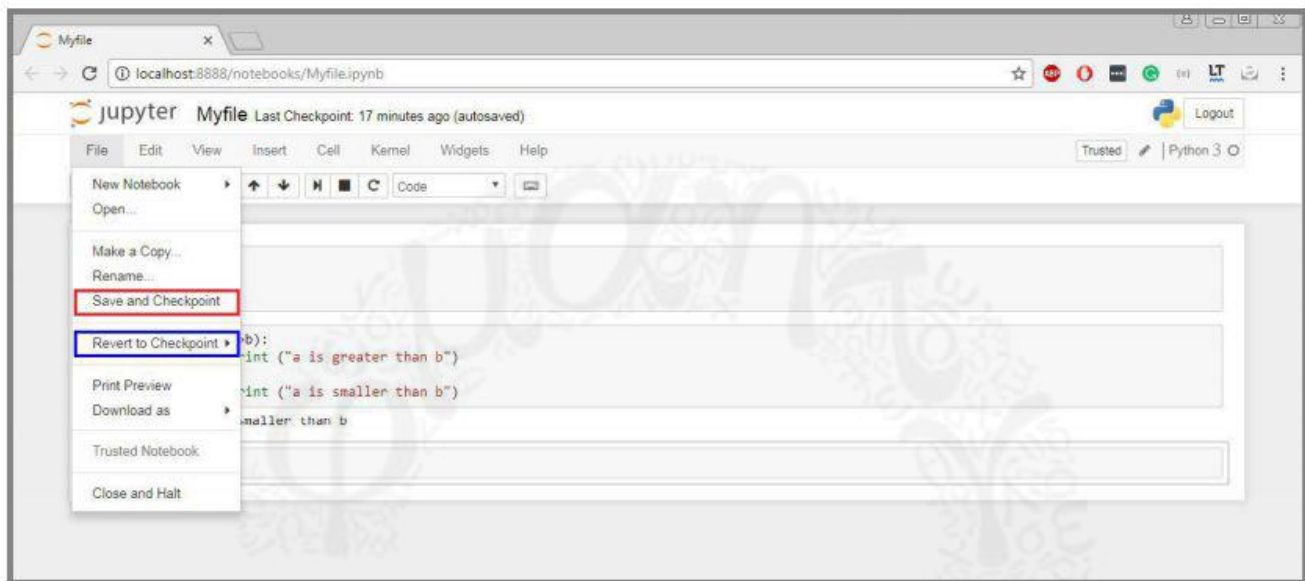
Myfile ×

localhost:8888/notebooks/Myfile.ipynb

jupyter Myfile Last Checkpoint: 17 minutes ago (autosaved)

Logout

File Edit View Insert Cell Kernel Widgets Help

Trusted | Python 3

Code

New Notebook
Open...
Make a Copy...
Rename...
Save and Checkpoint
Revert to Checkpoint
Print Preview
Download as
Trusted Notebook
Close and Halt

b):
rint ("a is greater than b")
rint ("a is smaller than b")
smaller than b